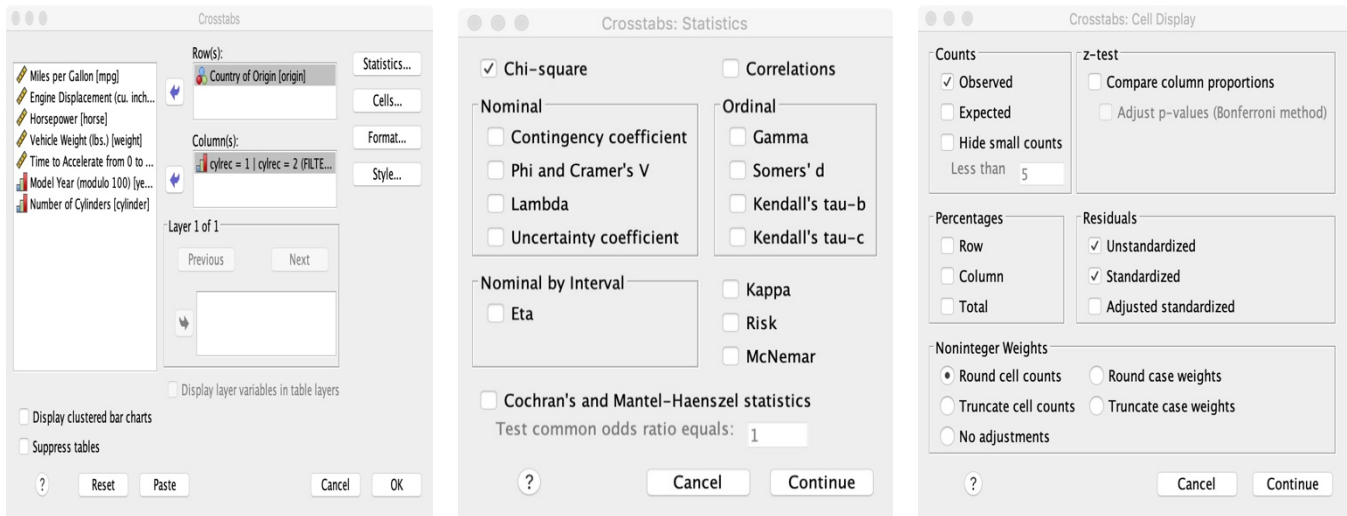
Crosstabs

Miles per Gallon [mpg]
Engine Displacement (cu. inch...
Horsepower [horse]
Vehicle Weight (lbs.) [weight]
Time to Accelerate from 0 to ...
Model Year (modulo 100) [ye...
Number of Cylinders [cylinder]

Row(s):
Country of Origin [origin]

Column(s):
cylrec = 1 | cylrec = 2 (FILTE...

Statistics...
Cells...
Format...
Style...

Layer 1 of 1
Previous
Next

Display layer variables in table layers

Display clustered bar charts
Suppress tables

?
Reset
Paste
Cancel
OK

Crosstabs: Statistics

✓ Chi-square
Correlations

Nominal
Contingency coefficient
Phi and Cramer's V
Lambda
Uncertainty coefficient

Ordinal
Gamma
Somers' d
Kendall's tau-b
Kendall's tau-c

Nominal by Interval
Eta

Kappa
Risk
McNemar

Cochran's and Mantel-Haenszel statistics
Test common odds ratio equals: 1

?
Cancel
Continue

Crosstabs: Cell Display

Counts
✓ Observed
Expected
Hide small counts
Less than 5

z-test
Compare column proportions
Adjust p-values (Bonferroni method)

Percentages
Row
Column
Total

Residuals
✓ Unstandardized
✓ Standardized
Adjusted standardized

Noninteger Weights
Round cell counts
Round case weights
Truncate cell counts
Truncate case weights
No adjustments

?
Cancel
Continue